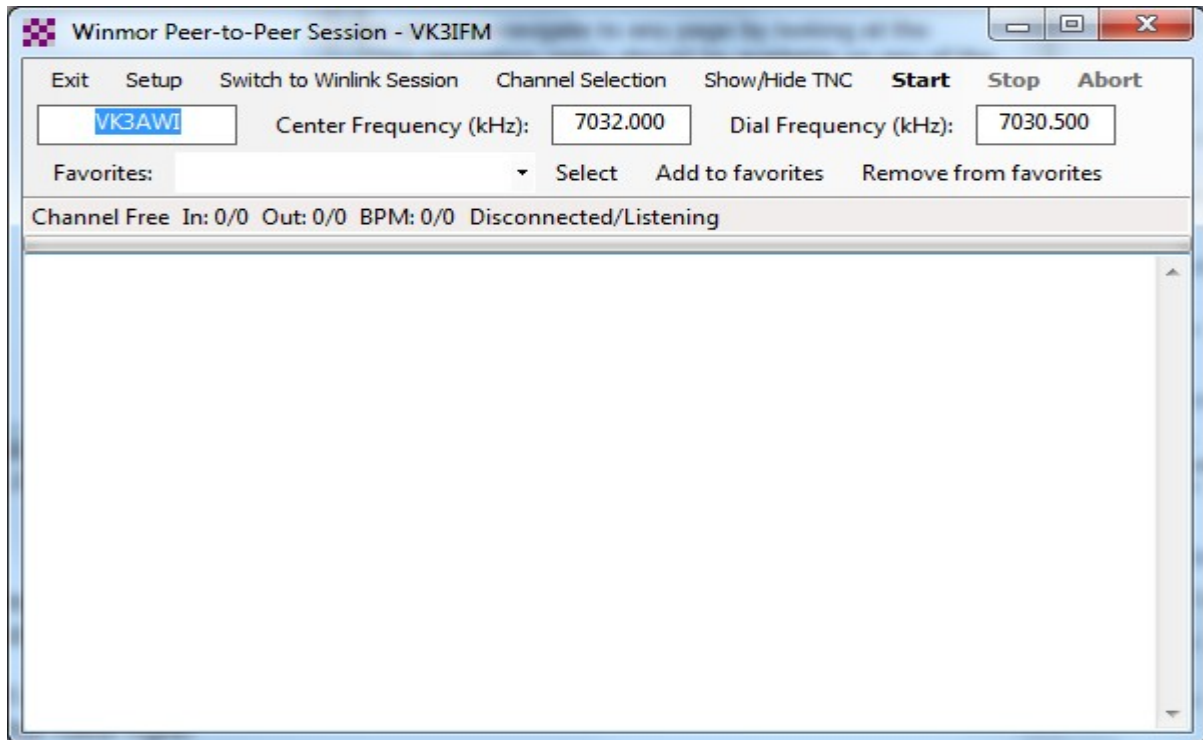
Winmor Peer-to-Peer Session - VK3IFM

Exit Setup Switch to Winlink Session Channel Selection Show/Hide TNC **Start** Stop Abort

VK3AWI Center Frequency (kHz): 7032.000 Dial Frequency (kHz): 7030.500

Favorites: Select Add to favorites Remove from favorites

Channel Free In: 0/0 Out: 0/0 BPM: 0/0 Disconnected/Listening